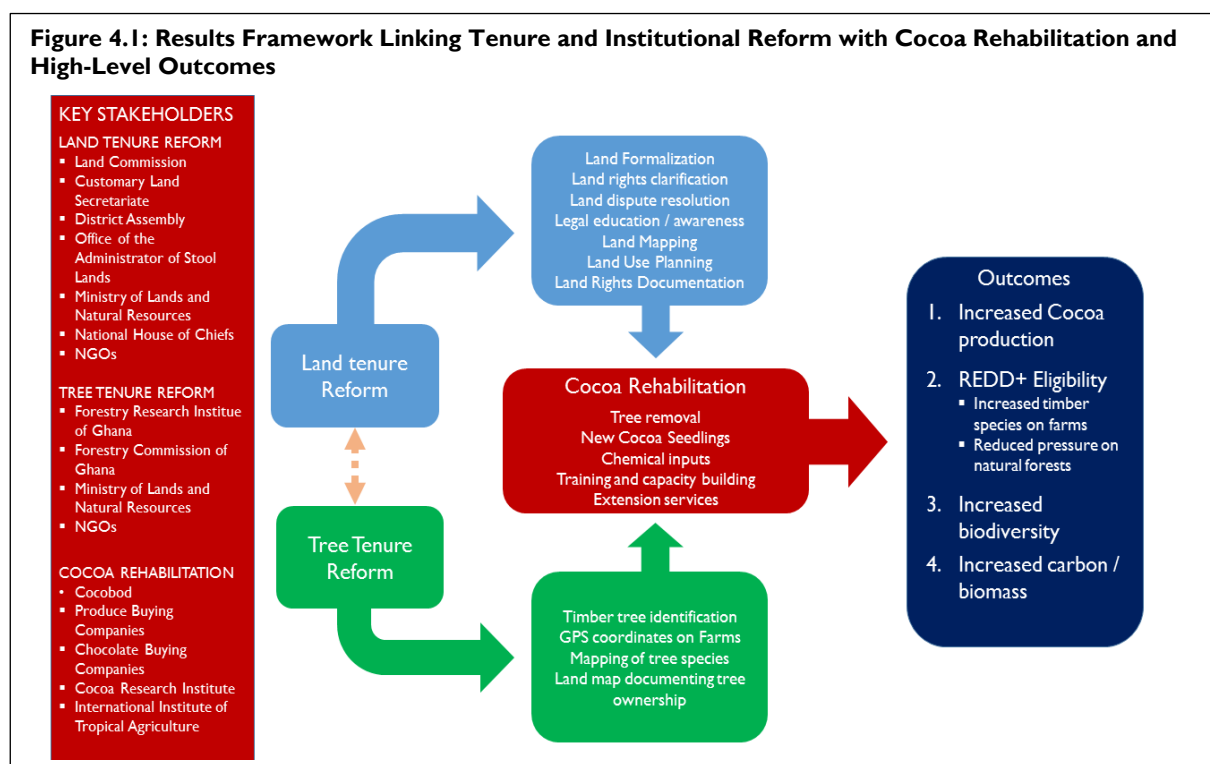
**Figure 4.1: Results Framework Linking Tenure and Institutional Reform with Cocoa Rehabilitation and High-Level Outcomes**

KEY STAKEHOLDERS

LAND TENURE REFORM
- Land Commission
- Customary Land Secretariate
- District Assembly
- Office of the Administrator of Stool Lands
- Ministry of Lands and Natural Resources
- National House of Chiefs
- NGOs

TREE TENURE REFORM
- Forestry Research Institue of Ghana
- Forestry Commission of Ghana
- Ministry of Lands and Natural Resources
- NGOs

COCOA REHABILITATION
- Cocobod
- Produce Buying Companies
- Chocolate Buying Companies
- Cocoa Research Institute
- International Institute of Tropical Agriculture

Land tenure Reform

Tree Tenure Reform

Land Formalization
Land rights clarification
Land dispute resolution
Legal education / awareness
Land Mapping
Land Use Planning
Land Rights Documentation

Cocoa Rehabilitation
Tree removal
New Cocoa Seedlings
Chemical inputs
Training and capacity building
Extension services

Timber tree identification
GPS coordinates on Farms
Mapping of tree species
Land map documenting tree ownership

Outcomes
1. Increased Cocoa production
2. REDD+ Eligibility
- Increased timber species on farms
- Reduced pressure on natural forests
3. Increased biodiversity
4. Increased carbon / biomass